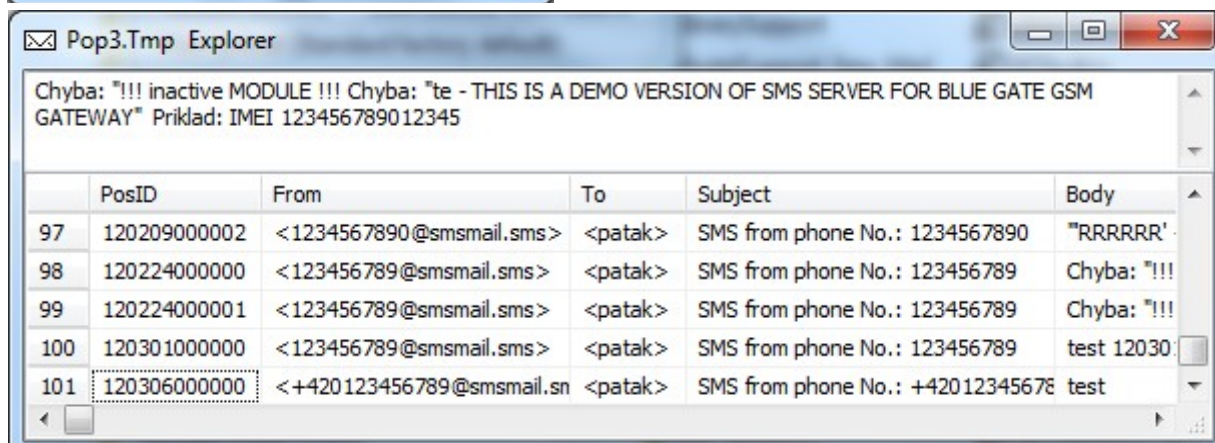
Pop3.Tmp Explorer

Chyba: "!!! inactive MODULE !!! Chyba: "te - THIS IS A DEMO VERSION OF SMS SERVER FOR BLUE GATE GSM GATEWAY" Priklad: IMEI 123456789012345

| | PosID | From | To | Subject | Body |
|---|---|---|---|---|---|
| 97 | 120209000002 | <1234567890@smsmail.sms> | <patak> | SMS from phone No.: 1234567890 | "RRRRRR' |
| 98 | 120224000000 | <123456789@smsmail.sms> | <patak> | SMS from phone No.: 123456789 | Chyba: "!!! |
| 99 | 120224000001 | <123456789@smsmail.sms> | <patak> | SMS from phone No.: 123456789 | Chyba: "!!! |
| 100 | 120301000000 | <123456789@smsmail.sms> | <patak> | SMS from phone No.: 123456789 | test 12030 |
| 101 | 120306000000 | <+420123456789@smsmail.sn | <patak> | SMS from phone No.: +42012345678 | test |